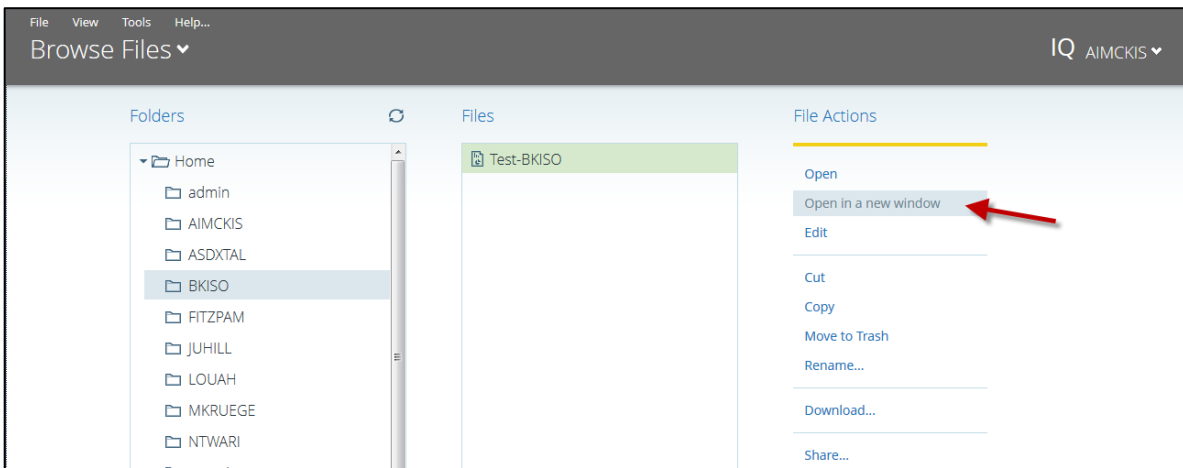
File View Tools Help...

Browse Files

IQ AIMCKIS

Folders

Home
admin
AIMCKIS
ASDXTAL
BKISO
FITZPAM
JUHILL
LOUAH
MKRUEGE
NTWARI

Files

Test-BKISO

File Actions

Open
Open in a new window
Edit

Cut
Copy
Move to Trash
Rename...

Download...

Share...